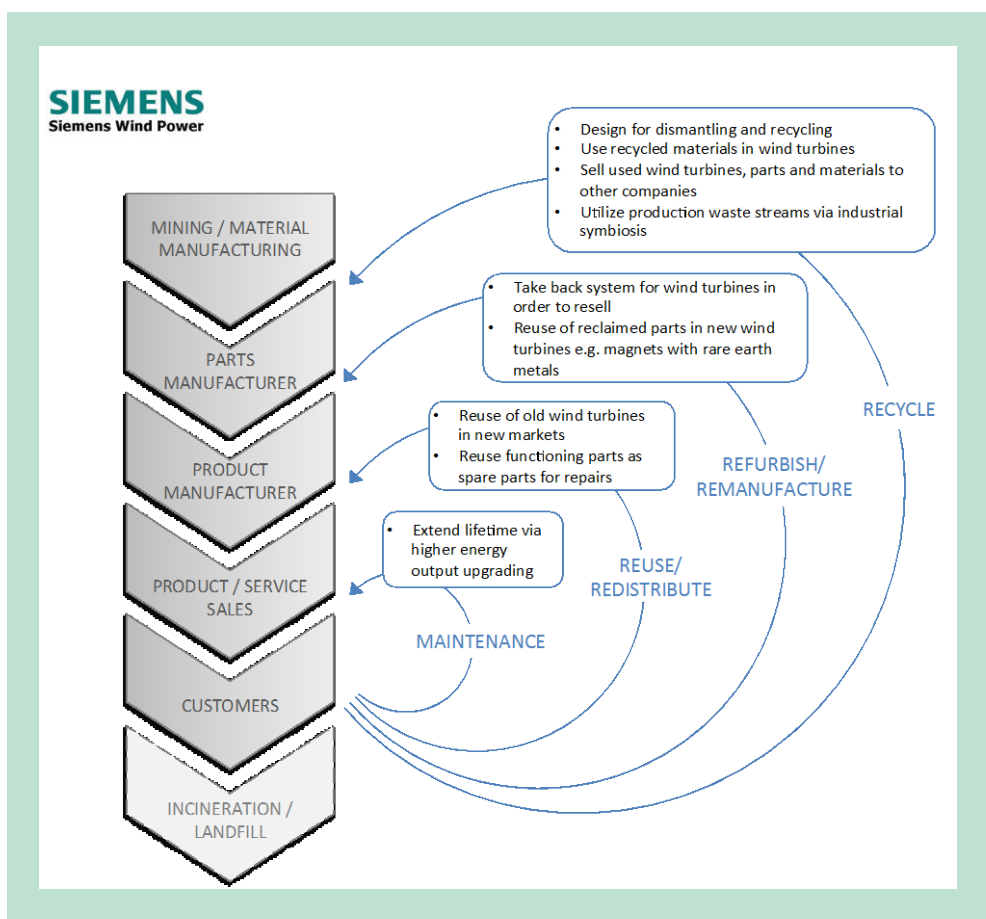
SIEMENS
Siemens Wind Power

MINING / MATERIAL MANUFACTURING

PARTS MANUFACTURER

PRODUCT MANUFACTURER

PRODUCT / SERVICE SALES

CUSTOMERS

INCINERATION / LANDFILL

- Design for dismantling and recycling
- Use recycled materials in wind turbines
- Sell used wind turbines, parts and materials to other companies
- Utilize production waste streams via industrial symbiosis

- Take back system for wind turbines in order to resell
- Reuse of reclaimed parts in new wind turbines e.g. magnets with rare earth metals

- Reuse of old wind turbines in new markets
- Reuse functioning parts as spare parts for repairs

- Extend lifetime via higher energy output upgrading

RECYCLE

REFURBISH/ REMANUFACTURE

REUSE/ REDISTRIBUTE

MAINTENANCE